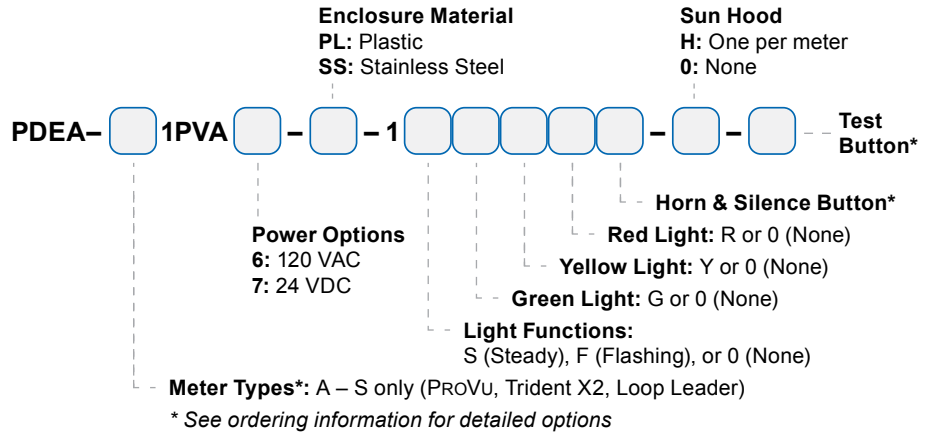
Enclosure Material
PL: Plastic
SS: Stainless Steel

Sun Hood
H: One per meter
0: None

PDEA– 1PVA – – 1 – –

Test Button*

Horn & Silence Button*

Red Light: R or 0 (None)

Yellow Light: Y or 0 (None)

Green Light: G or 0 (None)

Power Options
6: 120 VAC
7: 24 VDC

Light Functions:
S (Steady), F (Flashing), or 0 (None)

Meter Types*: A – S only (ProVu, Trident X2, Loop Leader)

* See ordering information for detailed options